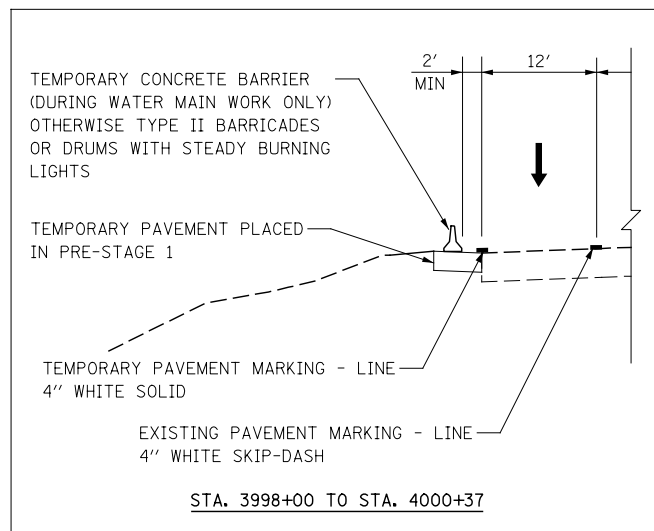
2'
MIN

12'

TEMPORARY CONCRETE BARRIER (DURING WATER MAIN WORK ONLY) OTHERWISE TYPE II BARRICADES OR DRUMS WITH STEADY BURNING LIGHTS

TEMPORARY PAVEMENT PLACED IN PRE-STAGE 1

TEMPORARY PAVEMENT MARKING - LINE 4'' WHITE SOLID

EXISTING PAVEMENT MARKING - LINE 4'' WHITE SKIP-DASH

STA. 3998+00 TO STA. 4000+37